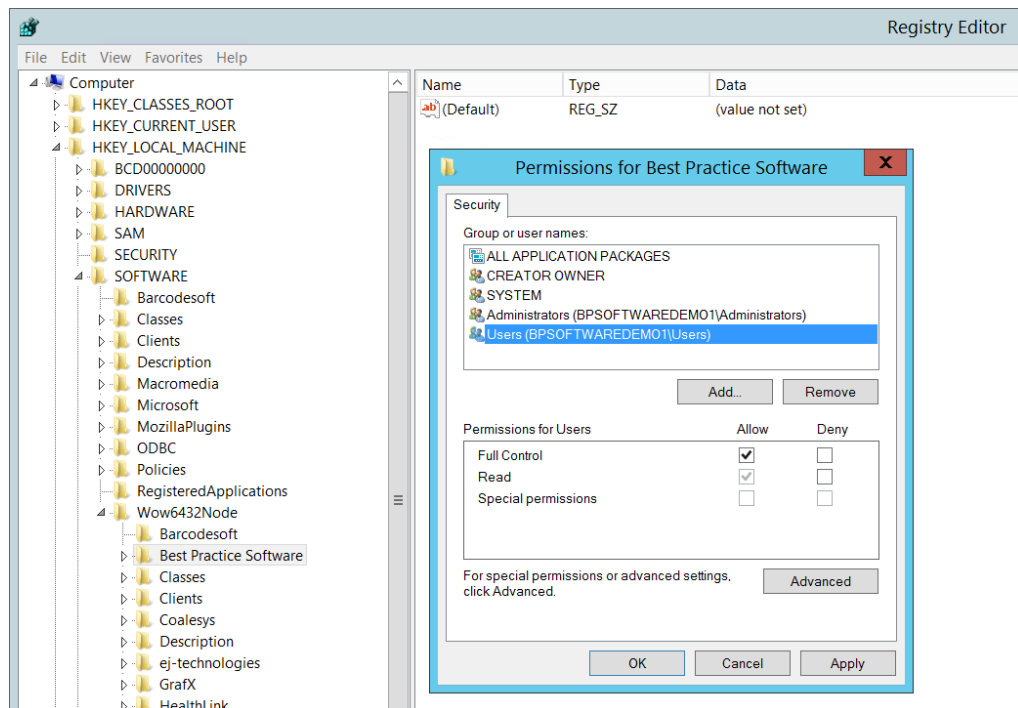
Registry Editor

File Edit View Favorites Help

Computer
HKEY_CLASSES_ROOT
HKEY_CURRENT_USER
HKEY_LOCAL_MACHINE
BCD00000000
DRIVERS
HARDWARE
SAM
SECURITY
SOFTWARE
Barcodesoft
Classes
Clients
Description
Macromedia
Microsoft
MozillaPlugins
ODBC
Policies
RegisteredApplications
Wow6432Node
Barcodesoft
Best Practice Software
Classes
Clients
Coalesys
Description
ej-technologies
GrafX
HealthLink

| Name | Type | Data |
|---|---|---|
| (Default) | REG_SZ | (value not set) |

Permissions for Best Practice Software

Security

Group or user names:
ALL APPLICATION PACKAGES
CREATOR OWNER
SYSTEM
Administrators (BPSOFTWAREDEMO1\Administrators)
Users (BPSOFTWAREDEMO1\Users)

Add... Remove

| Permissions for Users | Allow | Deny |
|---|---|---|
| Full Control | ✓ | |
| Read | ✓ | |
| Special permissions | | |

For special permissions or advanced settings, click Advanced.

Advanced

OK Cancel Apply